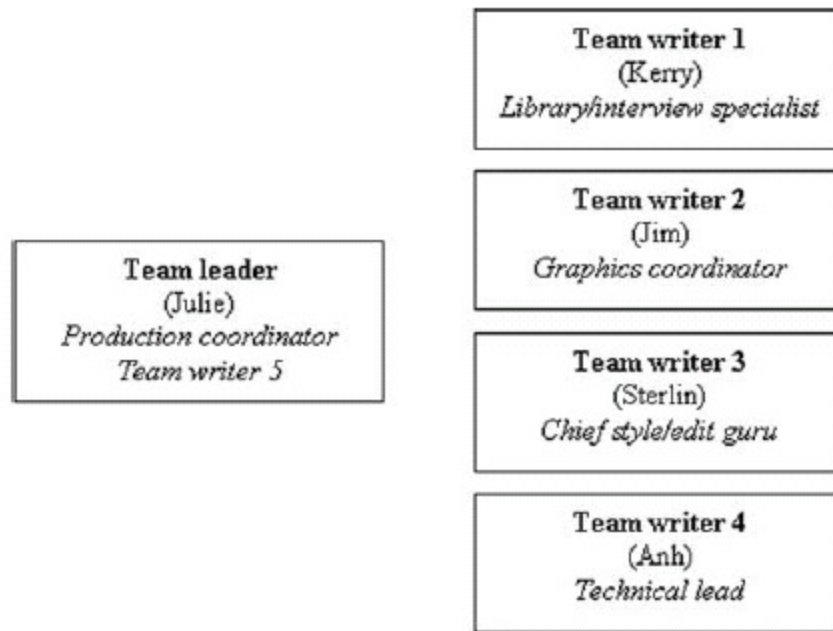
Team writer 1
(Kerry)
Library/interview specialist

Team writer 2
(Jim)
Graphics coordinator

Team leader
(Julie)
Production coordinator
Team writer 5

Team writer 3
(Sterlin)
Chief style/edit guru

Team writer 4
(Anh)
Technical lead